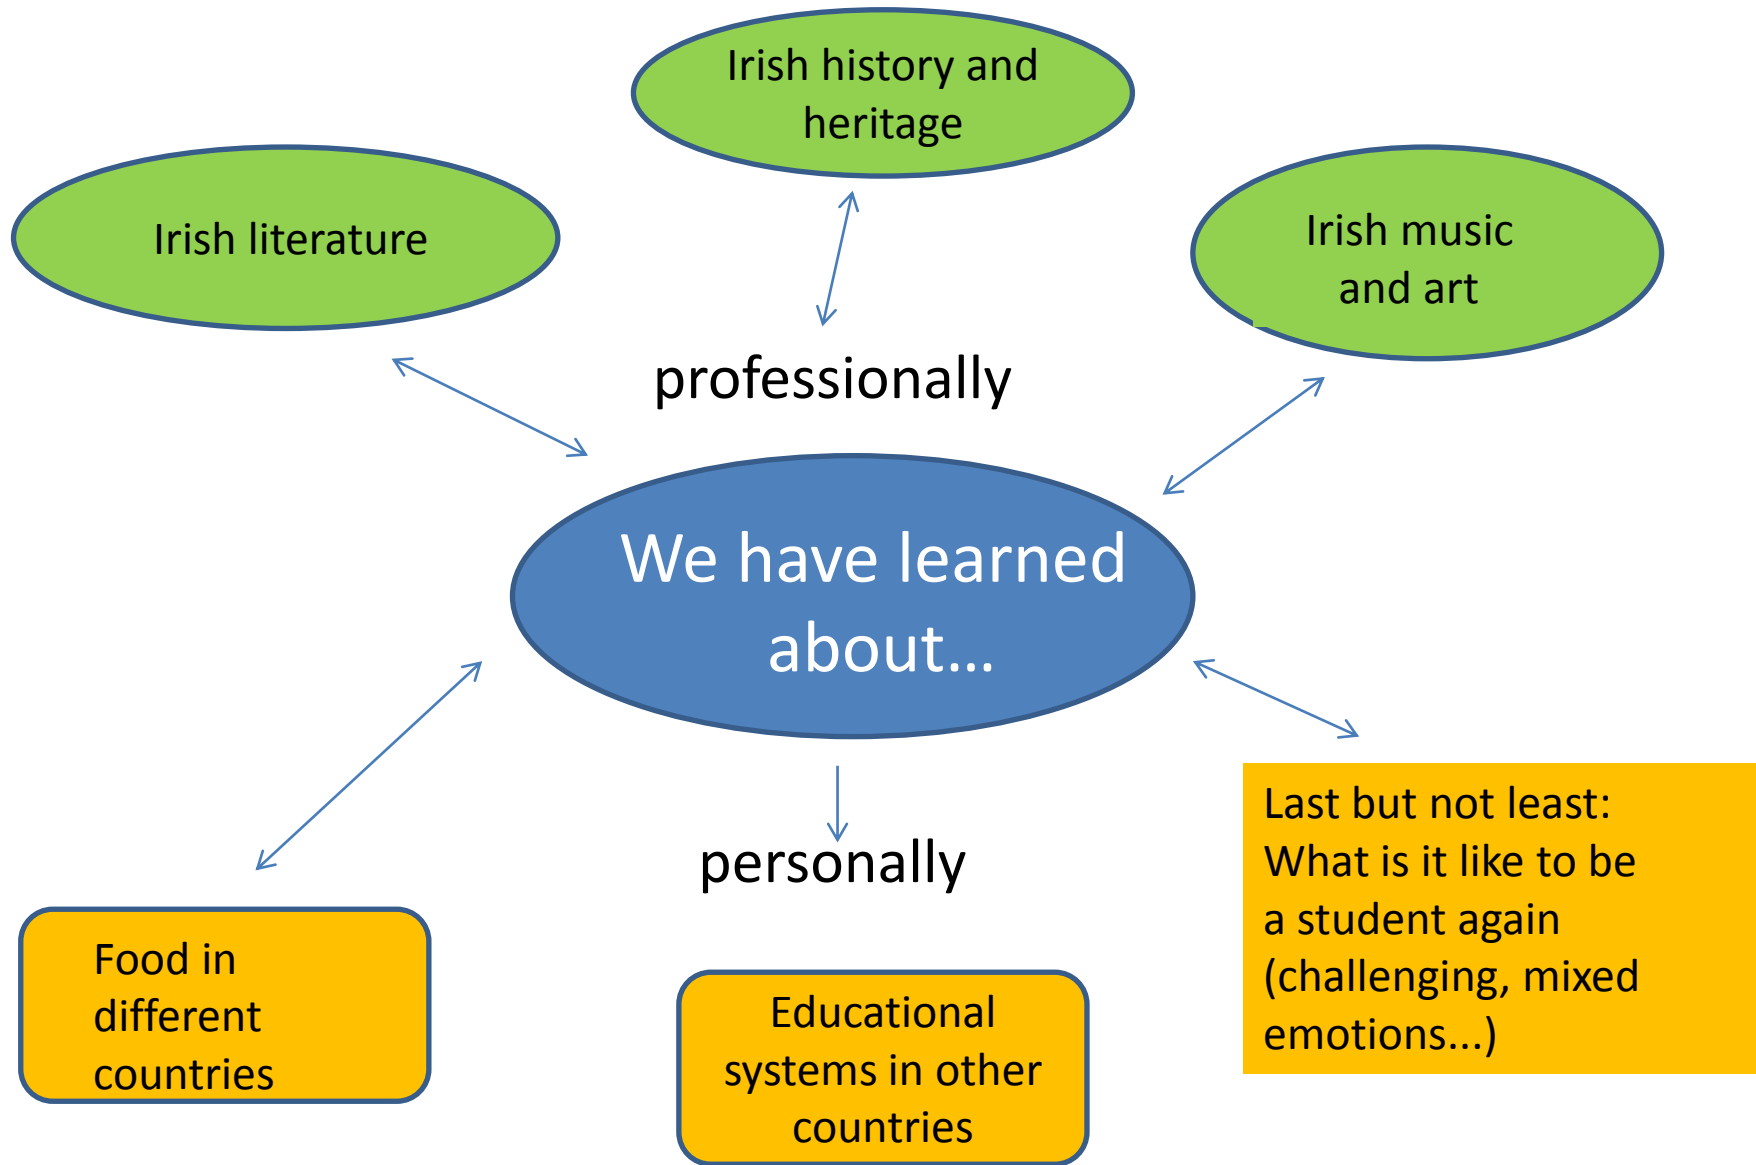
Irish history and heritage

Irish literature

Irish music and art

professionally

We have learned about...

personally

Food in different countries

Educational systems in other countries

Last but not least: What is it like to be a student again (challenging, mixed emotions...)